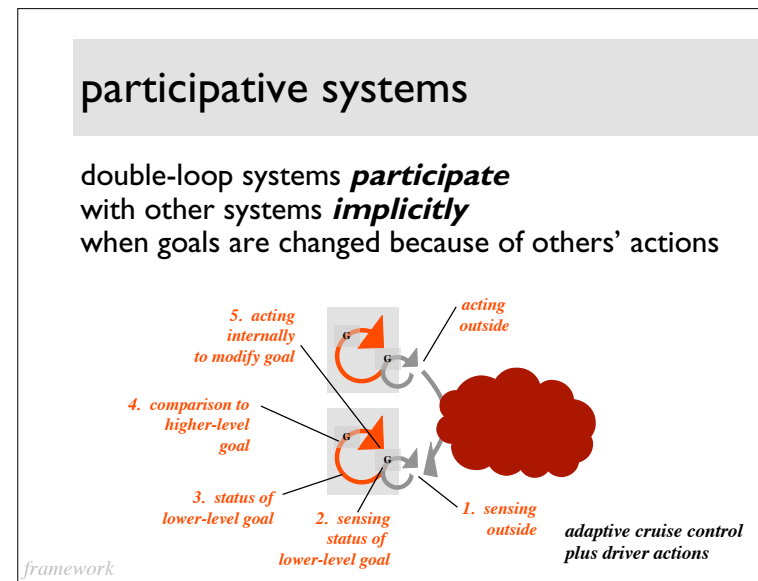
participative systems

double-loop systems ***participate*** with other systems ***implicitly*** when goals are changed because of others' actions

5. acting internally to modify goal

acting outside

G

G

4. comparison to higher-level goal

G

G

3. status of lower-level goal

2. sensing status of lower-level goal

1. sensing outside

adaptive cruise control plus driver actions

framework